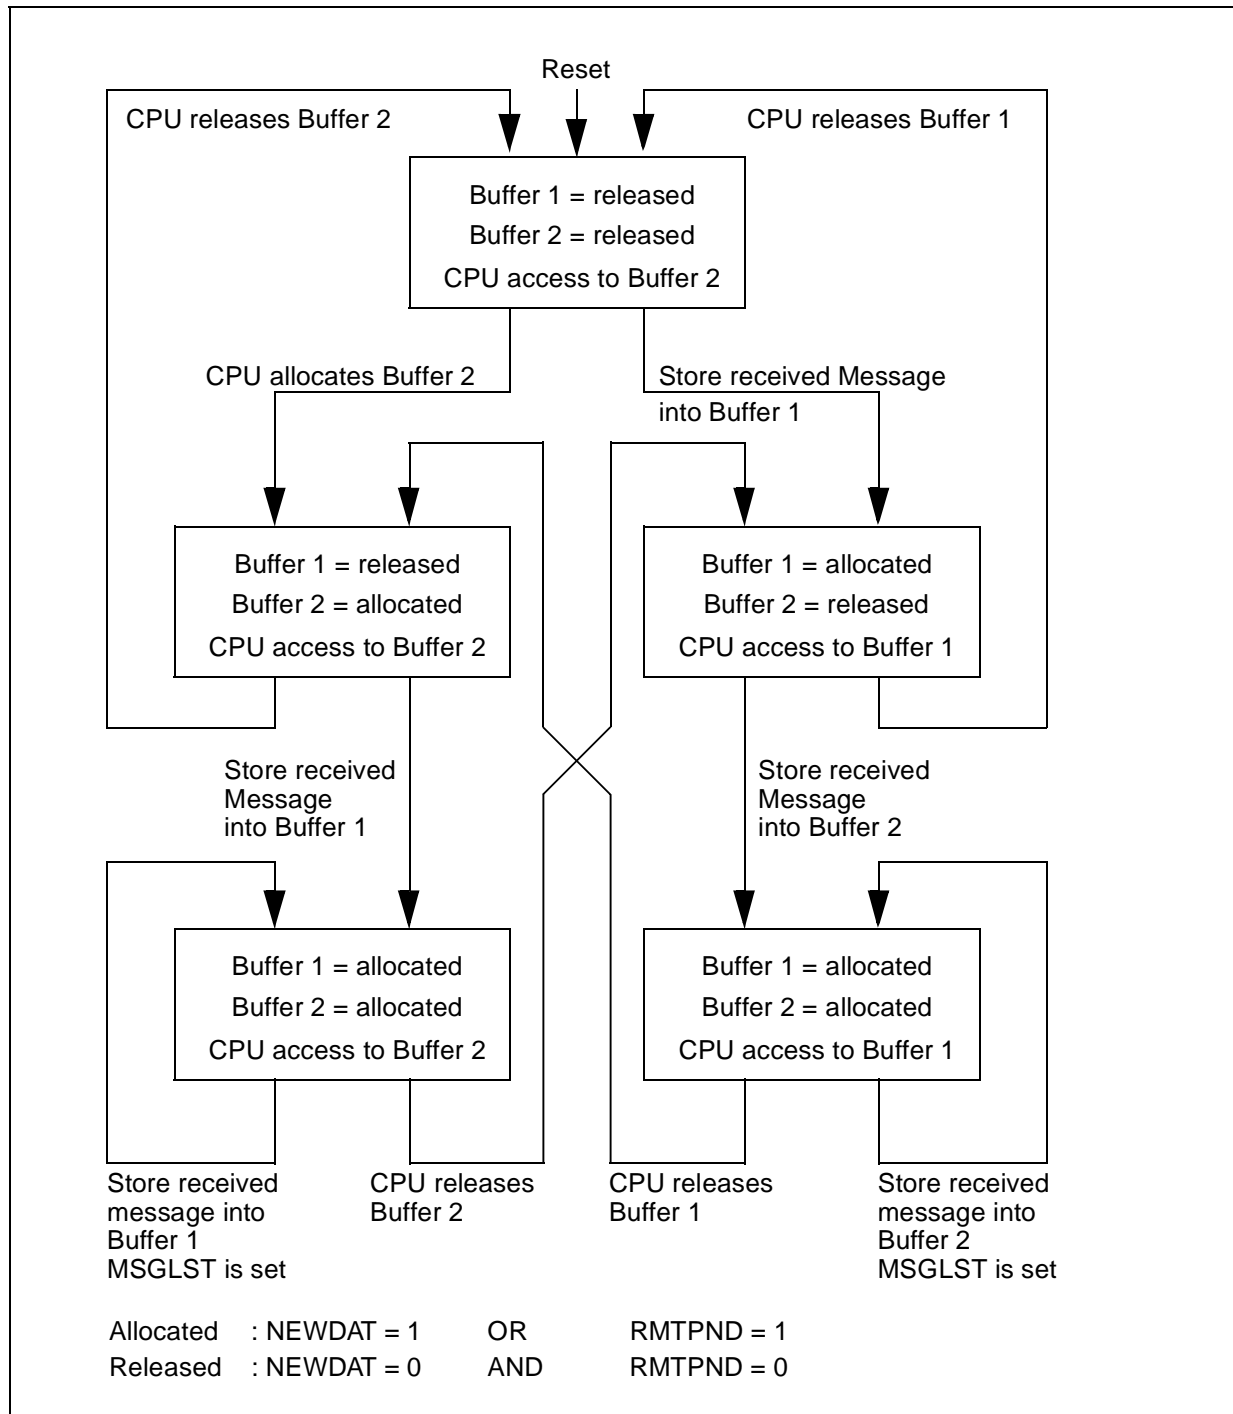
Reset

CPU releases Buffer 2

CPU releases Buffer 1

Buffer 1 = released
Buffer 2 = released
CPU access to Buffer 2

CPU allocates Buffer 2

Store received Message into Buffer 1

Buffer 1 = released
Buffer 2 = allocated
CPU access to Buffer 2

Buffer 1 = allocated
Buffer 2 = released
CPU access to Buffer 1

Store received Message into Buffer 1

Store received Message into Buffer 2

Buffer 1 = allocated
Buffer 2 = allocated
CPU access to Buffer 2

Buffer 1 = allocated
Buffer 2 = allocated
CPU access to Buffer 1

Store received message into Buffer 1 MSGLST is set

CPU releases Buffer 2

CPU releases Buffer 1

Store received message into Buffer 2 MSGLST is set

| Allocated | : NEWDAT = 1 | OR | RMTPND = 1 |
|---|---|---|---|
| Released | : NEWDAT = 0 | AND | RMTPND = 0 |